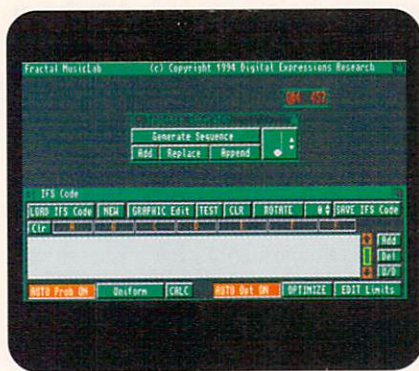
Fractal MusicLab (c) Copyright 1994 Digital Expressions Research

004 452

Generate Sequence

Add Replace Append

IFS Code

LOAD IFS Code NEW GRAPHIC Edit TEST CLR ROTATE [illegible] SAVE IFS Code

Clr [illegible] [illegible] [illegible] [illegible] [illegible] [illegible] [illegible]

Add

Del

U/D

AUTO Prob ON Uniform CALC AUTO Opt ON OPTIMIZE EDIT Limits